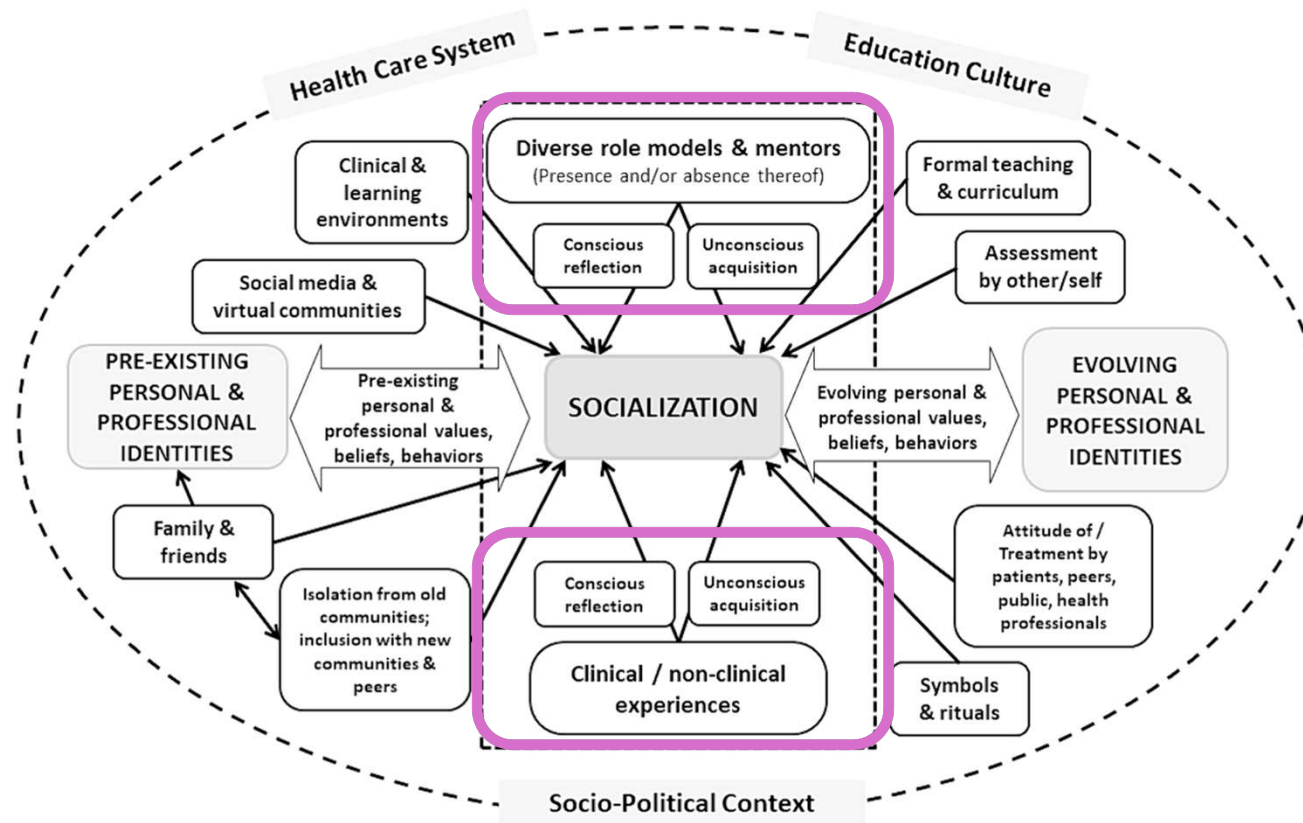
Health Care System

Education Culture

Diverse role models & mentors
(Presence and/or absence thereof)

Clinical & learning environments

Formal teaching & curriculum

Conscious reflection

Unconscious acquisition

Assessment by other/self

Social media & virtual communities

PRE-EXISTING PERSONAL & PROFESSIONAL IDENTITIES

Pre-existing personal & professional values, beliefs, behaviors

SOCIALIZATION

Evolving personal & professional values, beliefs, behaviors

EVOLVING PERSONAL & PROFESSIONAL IDENTITIES

Family & friends

Attitude of / Treatment by patients, peers, public, health professionals

Conscious reflection

Unconscious acquisition

Isolation from old communities; inclusion with new communities & peers

Clinical / non-clinical experiences

Symbols & rituals

Socio-Political Context